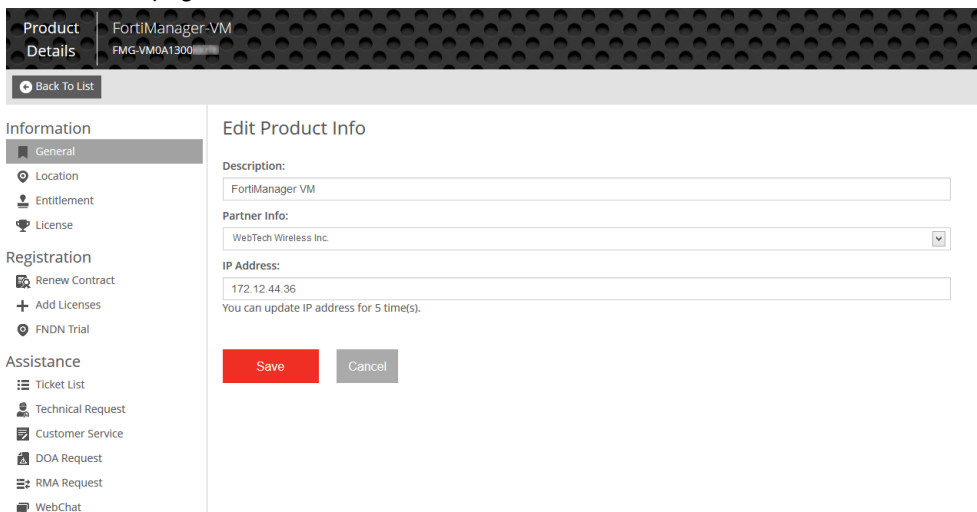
Product Details

FortiManager-VM
FMG-VM0A1300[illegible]

Back To List

Information
General
Location
Entitlement
License

Registration
Renew Contract
Add Licenses
FNDN Trial

Assistance
Ticket List
Technical Request
Customer Service
DOA Request
RMA Request
WebChat

Edit Product Info

Description:
FortiManager VM

Partner Info:
WebTech Wireless Inc.

IP Address:
172.12.44.36
You can update IP address for 5 time(s).

Save
Cancel